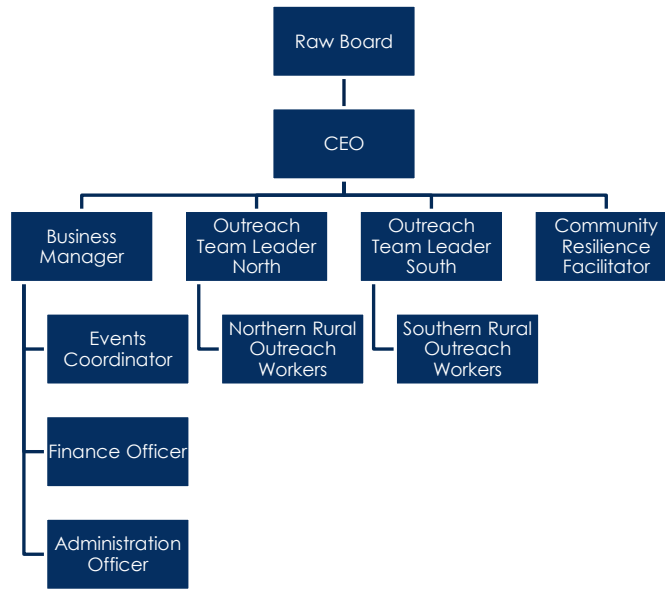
Raw Board

CEO

Business Manager

Events Coordinator

Finance Officer

Administration Officer

Outreach Team Leader North

Northern Rural Outreach Workers

Outreach Team Leader South

Southern Rural Outreach Workers

Community Resilience Facilitator